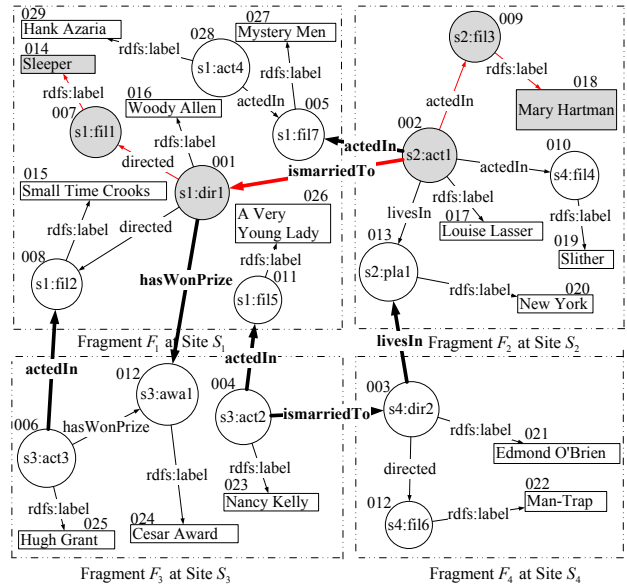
029
Hank Azaria
028
s1:act4
027
Mystery Men
014
Sleeper
rdfs:label
rdfs:label
007
s1:fil1
016
Woody Allen
actedIn
005
s1:fil7
rdfs:label
directed
001
s1:dir1
015
Small Time Crooks
rdfs:label
directed
026
A Very Young Lady
rdfs:label
011
s1:fil5
008
s1:fil2
hasWonPrize
Fragment $F_1$ at Site $S_1$
009
s2:fil3
rdfs:label
018
Mary Hartman
actedIn
002
actedIn
s2:act1
ismarriedTo
010
actedIn
s4:fil4
rdfs:label
livesIn
017
Louise Lasser
rdfs:label
013
s2:pla1
019
Slither
rdfs:label
020
New York
livesIn
Fragment $F_2$ at Site $S_2$
actedIn
012
s3:awa1
actedIn
006
hasWonPrize
s3:act3
004
s3:act2
ismarriedTo
rdfs:label
rdfs:label
rdfs:label
023
Nancy Kelly
025
Hugh Grant
024
Cesar Award
Fragment $F_3$ at Site $S_3$
003
s4:dir2
rdfs:label
021
Edmond O'Brien
directed
022
Man-Trap
012
s4:fil6
rdfs:label
Fragment $F_4$ at Site $S_4$